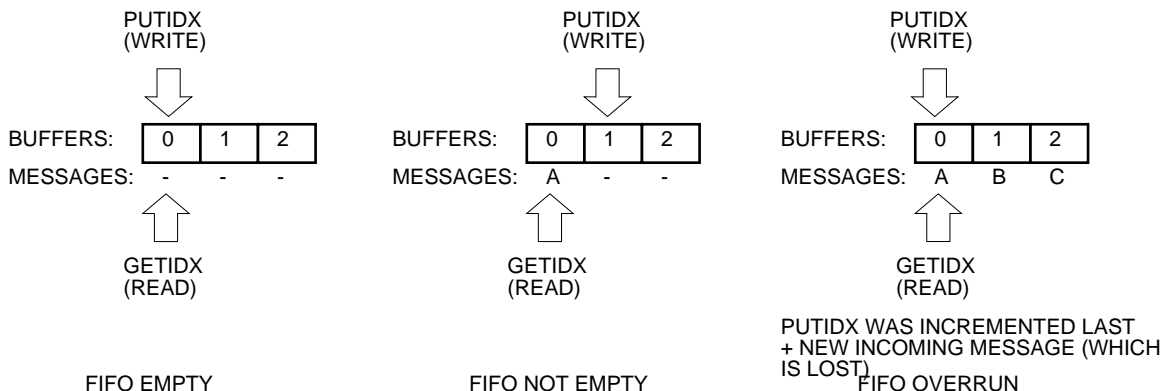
PUTIDX
(WRITE)

BUFFERS:
| 0 | 1 | 2 |
|---|---|---|

MESSAGES: - - -

GETIDX
(READ)

FIFO EMPTY

PUTIDX
(WRITE)

BUFFERS:
| 0 | 1 | 2 |
|---|---|---|

MESSAGES: A - -

GETIDX
(READ)

FIFO NOT EMPTY

PUTIDX
(WRITE)

BUFFERS:
| 0 | 1 | 2 |
|---|---|---|

MESSAGES: A B C

GETIDX
(READ)

PUTIDX WAS INCREMENTED LAST + NEW INCOMING MESSAGE (WHICH IS LOST)

FIFO OVERRUN